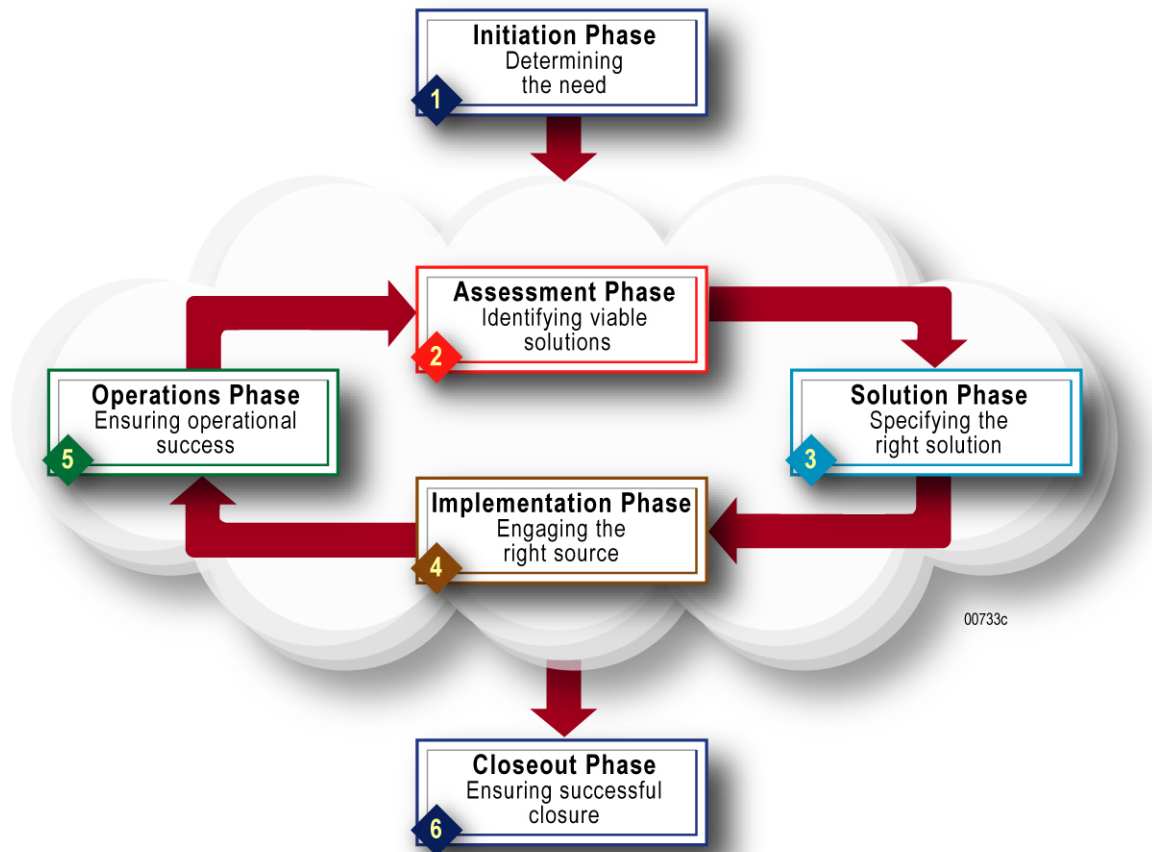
Initiation Phase
Determining the need
1

Assessment Phase
Identifying viable solutions
2

Solution Phase
Specifying the right solution
3

Implementation Phase
Engaging the right source
4

Operations Phase
Ensuring operational success
5

00733c

Closeout Phase
Ensuring successful closure
6